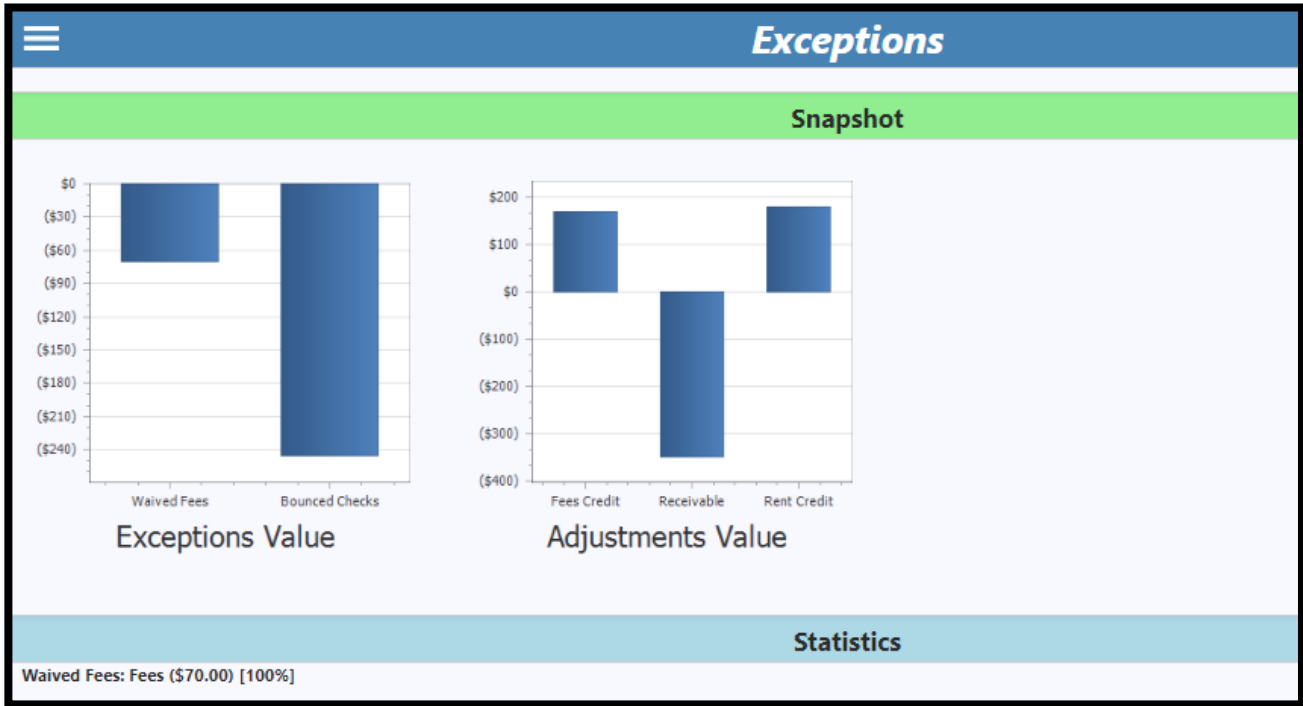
Exceptions

Snapshot

$0
($30)
($60)
($90)
($120)
($150)
($180)
($210)
($240)

Waived Fees
Bounced Checks

Exceptions Value

$200
$100
$0
($100)
($200)
($300)
($400)

Fees Credit
Receivable
Rent Credit

Adjustments Value

Statistics

Waived Fees: Fees ($70.00) [100%]